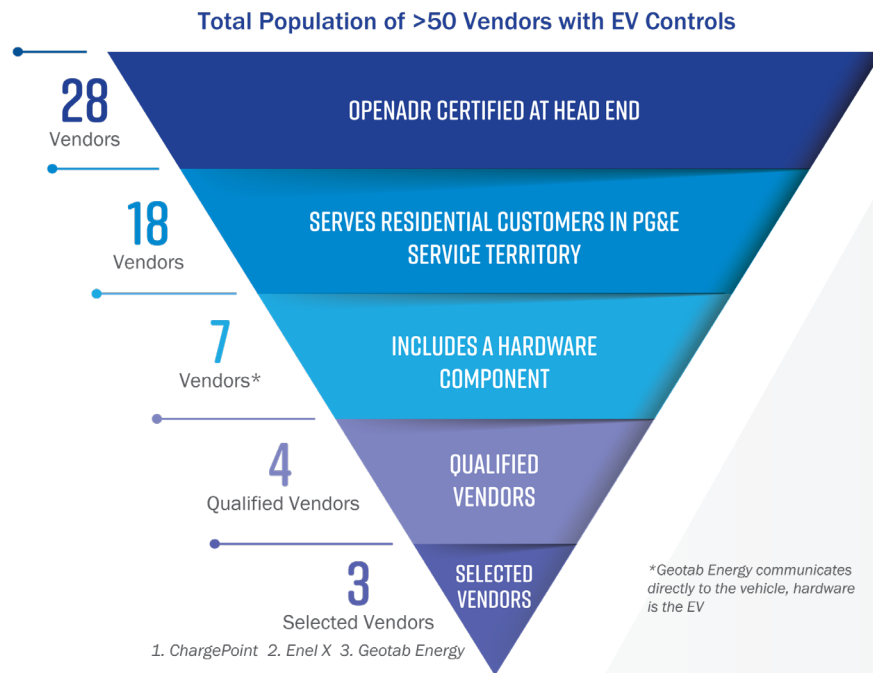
Total Population of >50 Vendors with EV Controls

28
Vendors

OPENADR CERTIFIED AT HEAD END

18
Vendors

SERVES RESIDENTIAL CUSTOMERS IN PG&E SERVICE TERRITORY

7
Vendors*

INCLUDES A HARDWARE COMPONENT

4
Qualified Vendors

QUALIFIED VENDORS

3
Selected Vendors

SELECTED VENDORS

1. ChargePoint 2. Enel X 3. Geotab Energy

*Geotab Energy communicates directly to the vehicle, hardware is the EV